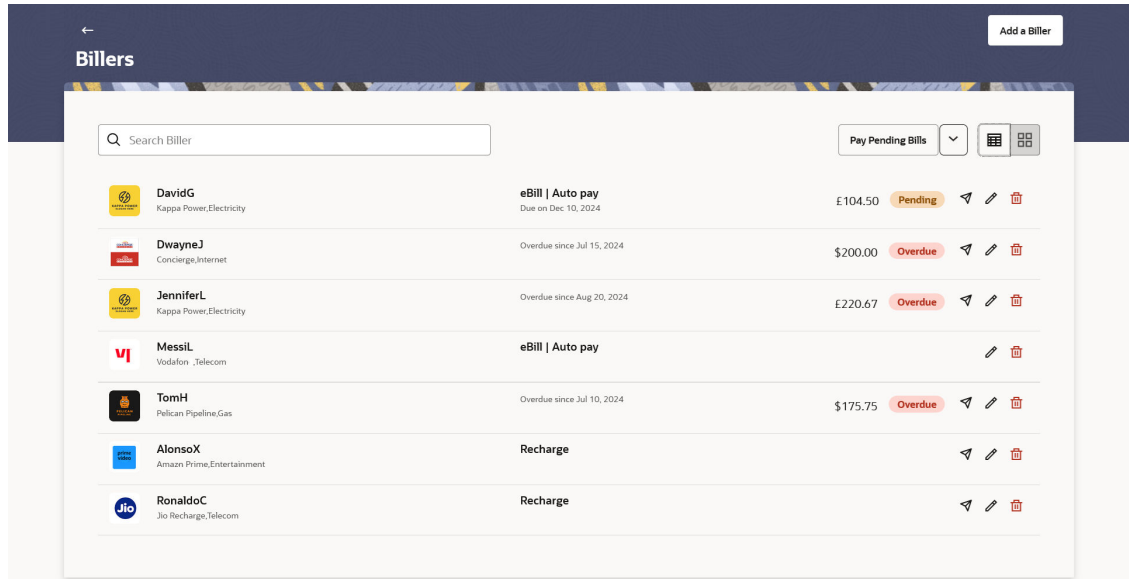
←

Billers

Add a Biller

Search Biller

Pay Pending Bills

DavidG
Kappa Power,Electricity
eBill | Auto pay
Due on Dec 10, 2024
£104.50 Pending

DwayneJ
Concierge,Internet
Overdue since Jul 15, 2024
$200.00 Overdue

JenniferL
Kappa Power,Electricity
Overdue since Aug 20, 2024
£220.67 Overdue

MessiL
Vodafon ,Telecom
eBill | Auto pay

TomH
Pelican Pipeline,Gas
Overdue since Jul 10, 2024
$175.75 Overdue

AlonsoX
Amazn Prime,Entertainment
Recharge

RonaldoC
Jio Recharge,Telecom
Recharge